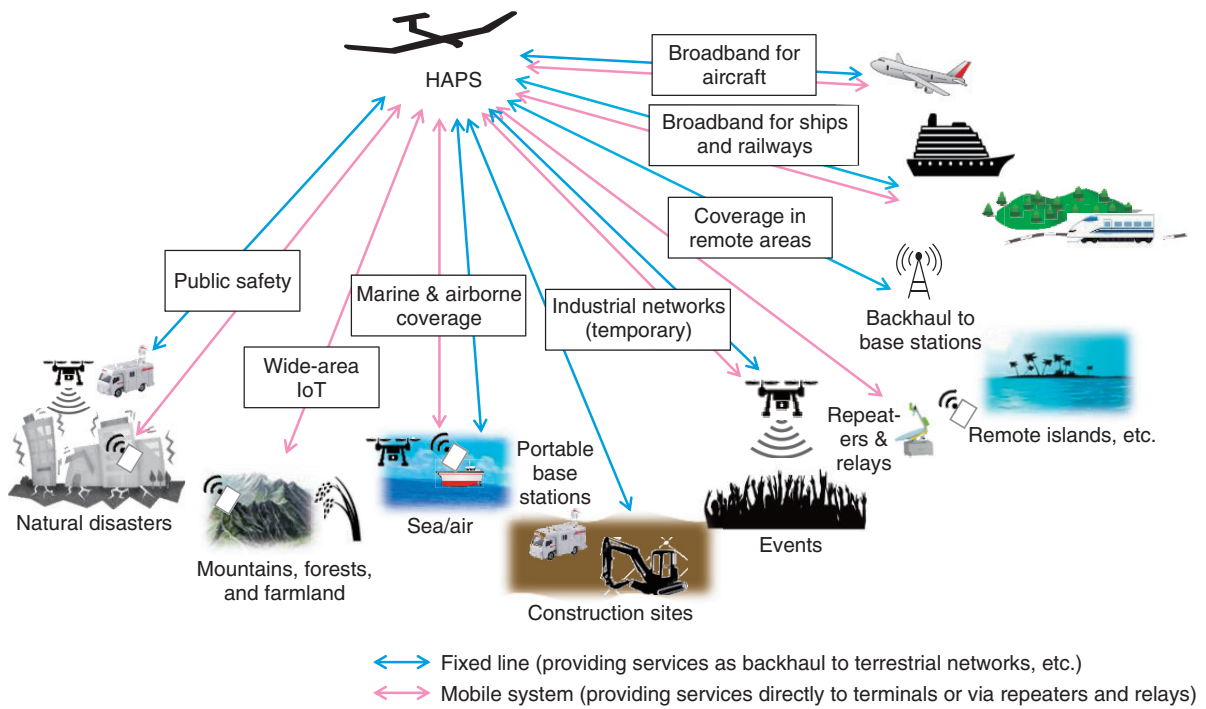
HAPS

Broadband for aircraft

Broadband for ships and railways

Coverage in remote areas

Public safety

Marine & airborne coverage

Industrial networks (temporary)

Backhaul to base stations

Wide-area IoT

Repeaters & relays

Remote islands, etc.

Portable base stations

Natural disasters

Sea/air

Events

Mountains, forests, and farmland

Construction sites

Fixed line (providing services as backhaul to terrestrial networks, etc.)

Mobile system (providing services directly to terminals or via repeaters and relays)